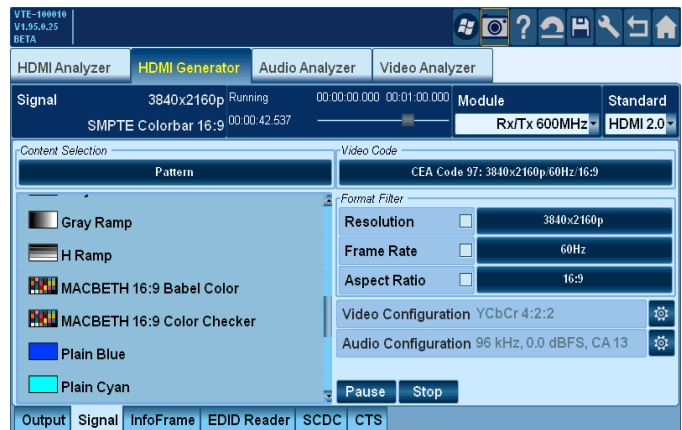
VTE-100010
V1.95.0.25
BETA

HDMI Analyzer | HDMI Generator | Audio Analyzer | Video Analyzer

Signal 3840x2160p Running 00:00:00.000 00:01:00.000
SMPTE Colorbar 16:9 00:00:42.537

Module
Rx/Tx 600MHz

Standard
HDMI 2.0

Content Selection
Pattern

Video Code
CEA Code 97: 3840x2160p/60Hz/16:9

Gray Ramp
H Ramp
MACBETH 16:9 Babel Color
MACBETH 16:9 Color Checker
Plain Blue
Plain Cyan

Format Filter
| Resolution | 3840x2160p |
|---|---|
| Frame Rate | 60Hz |
| Aspect Ratio | 16:9 |

Video Configuration YCbCr 4:2:2
Audio Configuration 96 kHz, 0.0 dBFS, CA 13

Pause Stop

Output | Signal | InfoFrame | EDID Reader | SCDC | CTS